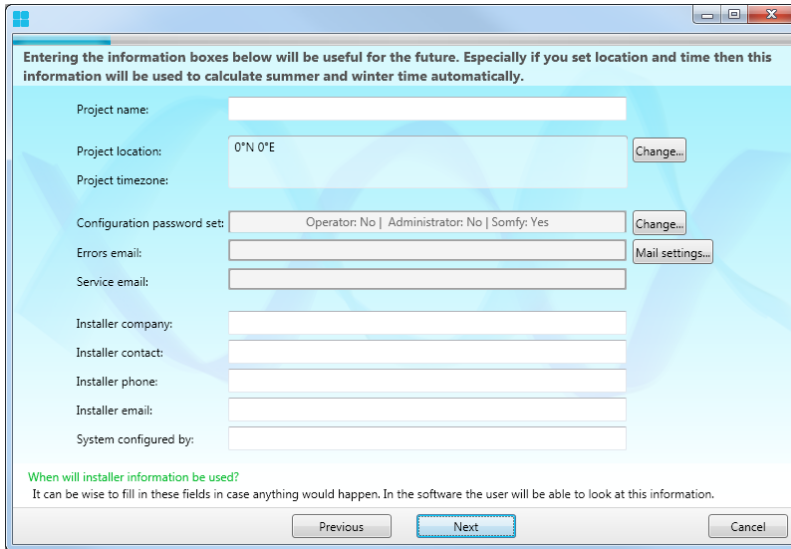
Entering the information boxes below will be useful for the future. Especially if you set location and time then this information will be used to calculate summer and winter time automatically.

Project name:

Project location: 0°N 0°E Change...

Project timezone:

Configuration password set: Operator: No | Administrator: No | Somfy: Yes Change...

Errors email: Mail settings...

Service email:

Installer company:

Installer contact:

Installer phone:

Installer email:

System configured by:

When will installer information be used?

It can be wise to fill in these fields in case anything would happen. In the software the user will be able to look at this information.

Previous Next Cancel